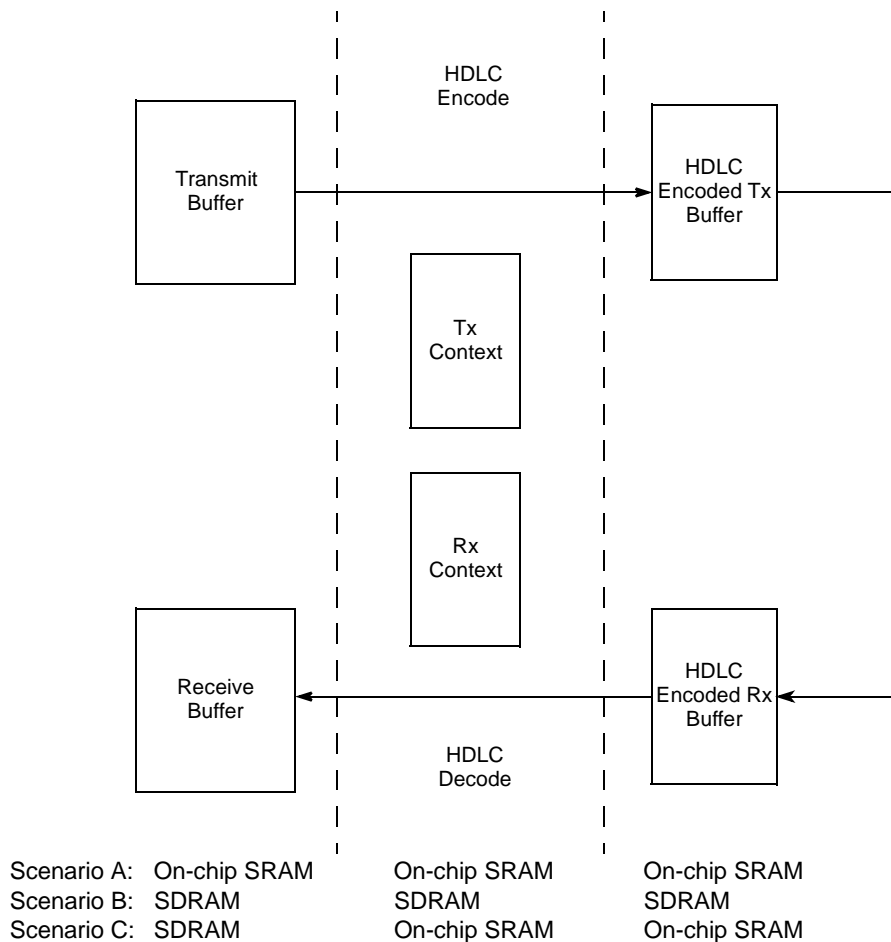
HDLC
Encode

Transmit
Buffer

HDLC
Encoded Tx
Buffer

Tx
Context

Rx
Context

Receive
Buffer

HDLC
Encoded Rx
Buffer

HDLC
Decode

| | | | |
|---|---|---|---|
| Scenario A: | On-chip SRAM | On-chip SRAM | On-chip SRAM |
| Scenario B: | SDRAM | SDRAM | SDRAM |
| Scenario C: | SDRAM | On-chip SRAM | On-chip SRAM |